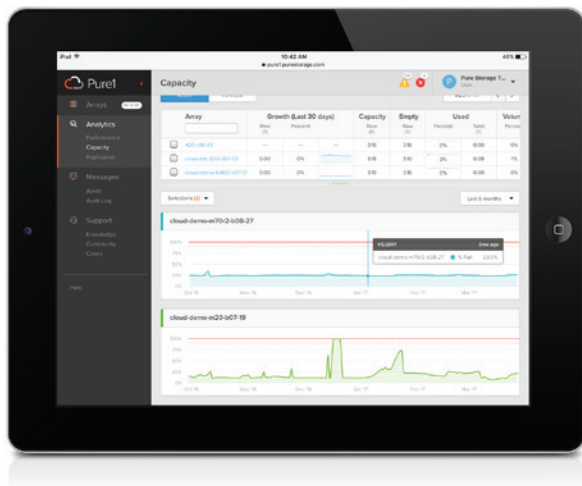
iPad
10:42 AM
pure1.purestorage.com
48%

Pure1
Capacity
Pure Storage T...
User

Arrays
Analytics
Performance
Capacity
Replication
Messages
Alerts
Audit Log
Support
Knowledge
Community
Cases
Help

| | Array | Growth (Last 30 days) | | | Capacity | Empty | Used | | Volun |
|---|---|---|---|---|---|---|---|---|---|
| | | Raw | Percent | | Raw | Raw | Percent | Total | Perce |
| | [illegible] | — | — | — | 3.10 | 3.10 | 0% | 0.00 | 0% |
| | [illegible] | 0.00 | 0% | | 3.10 | 3.10 | 2% | 0.08 | 1% |
| | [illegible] | 0.00 | 0% | | 3.10 | 3.10 | 2% | 0.08 | 0% |

Selections
Last 6 months

cloud-demo-m70r2-b08-27
100%
75%
50%
25%
0%
Oct '16
Nov '16
Dec '16
Jan '17
Feb '17
Mar '17
1/5/2017
cloud-demo-m70r2-b08-27
% Full
23.0%

cloud-demo-m20-b07-19
100%
75%
50%
25%
0%
Oct '16
Nov '16
Dec '16
Jan '17
Feb '17
Mar '17